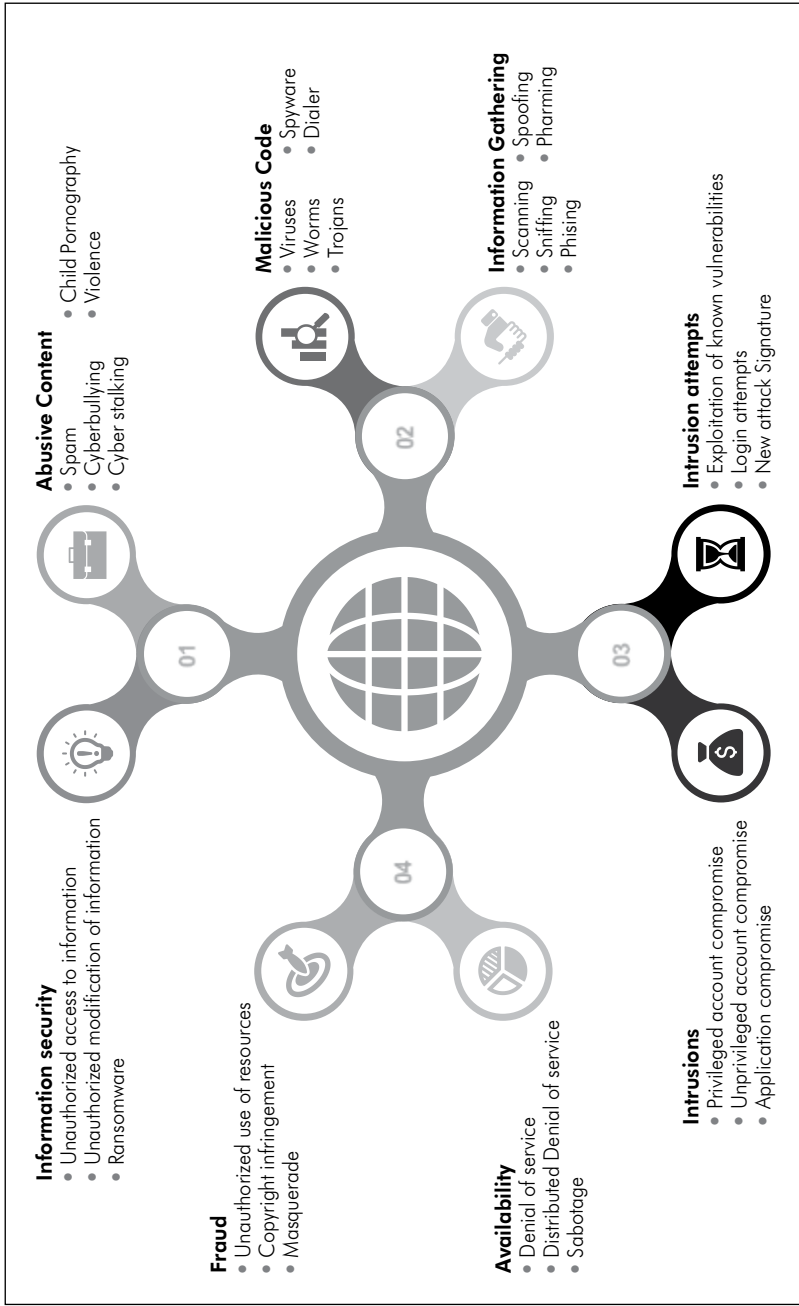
**Information security**
- Unauthorized access to information
- Unauthorized modification of information
- Ransomware

**Fraud**
- Unauthorized use of resources
- Copyright infringement
- Masquerade

**Availability**
- Denial of service
- Distributed Denial of service
- Sabotage

**Intrusions**
- Privileged account compromise
- Unprivileged account compromise
- Application compromise

**Abusive Content**
- Spam
- Cyberbullying
- Cyber stalking
- Child Pornography
- Violence

**Malicious Code**
- Viruses
- Worms
- Trojans
- Spyware
- Dialer

**Information Gathering**
- Scanning
- Sniffing
- Phising
- Spoofing
- Pharming

**Intrusion attempts**
- Exploitation of known vulnerabilities
- Login attempts
- New attack Signature

01

02

03

04